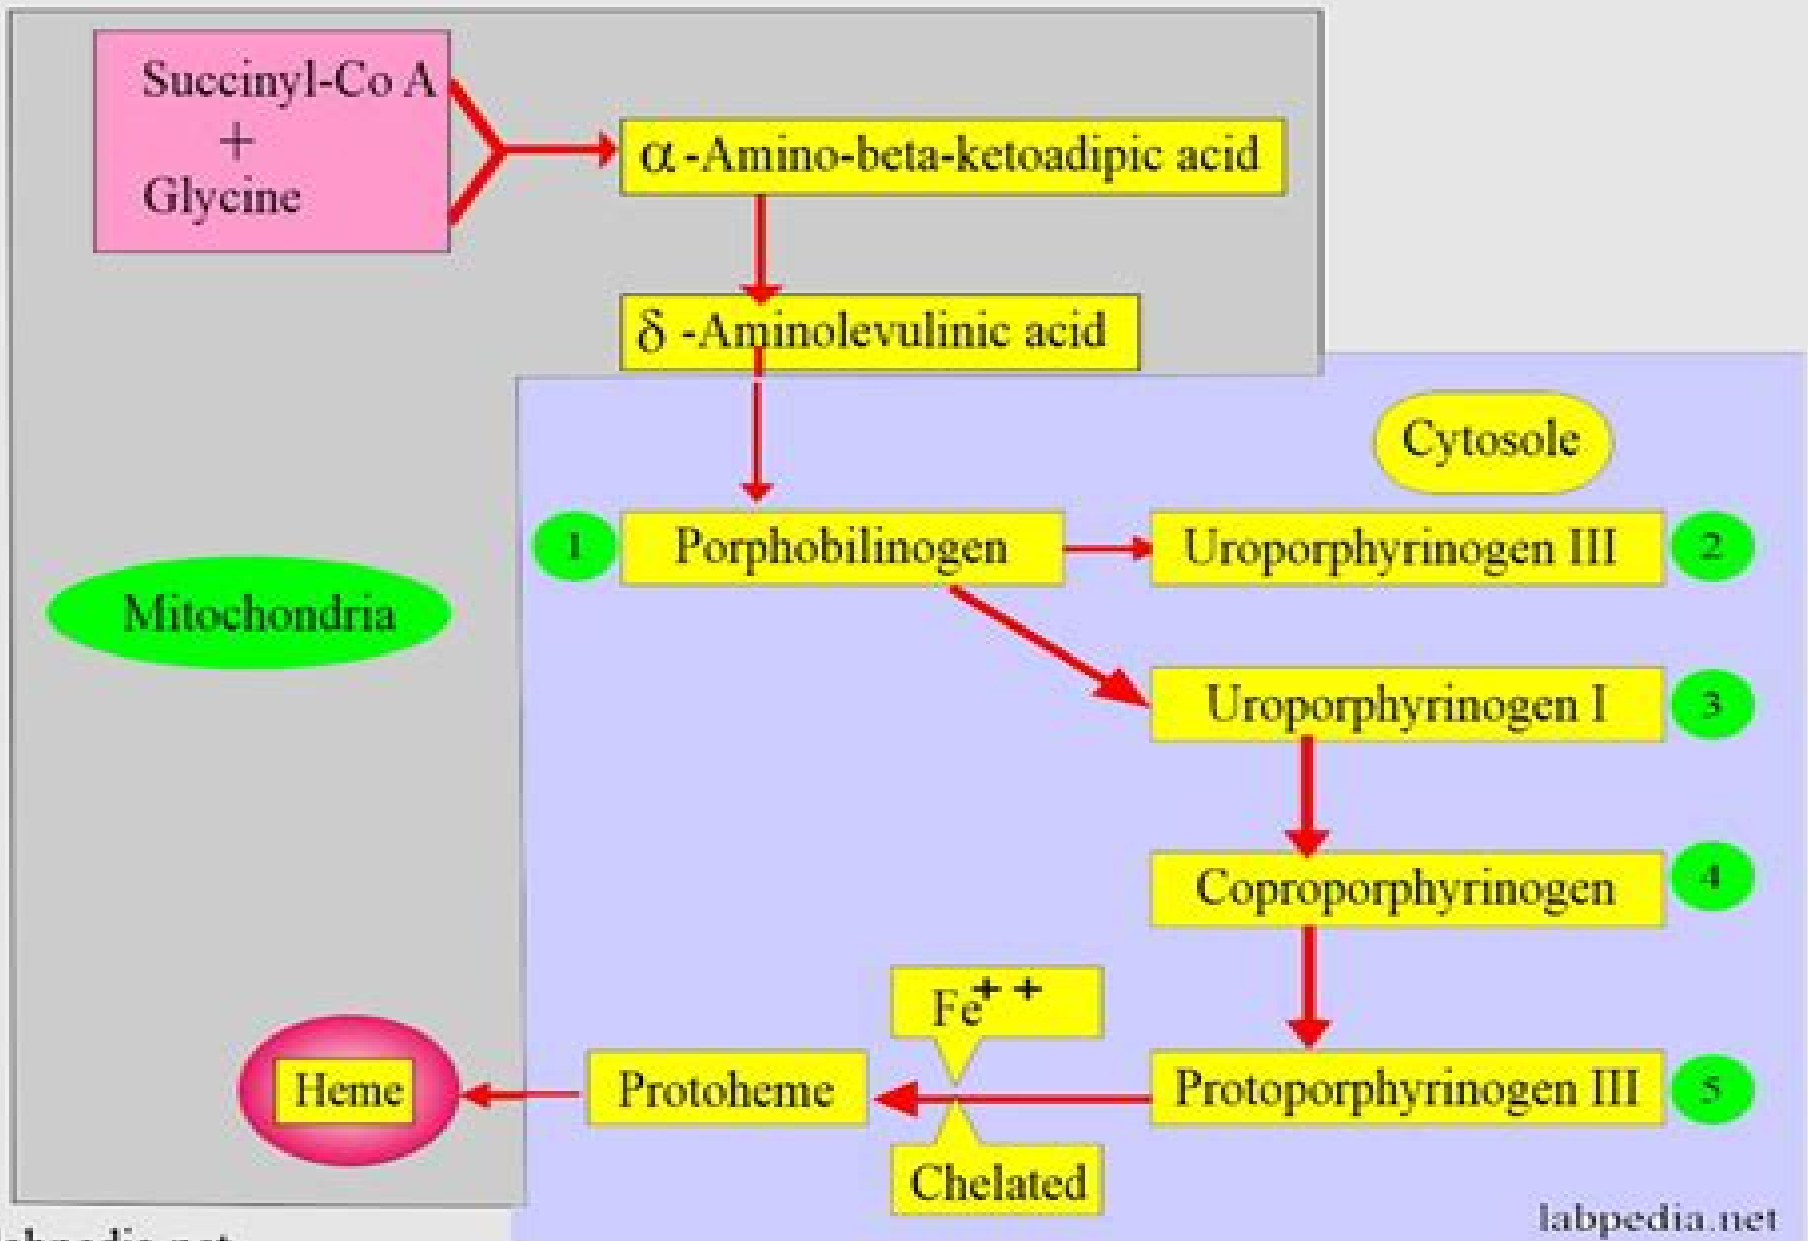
Succinyl-Co A
+
Glycine

$\alpha$-Amino-beta-ketoadipic acid

$\delta$ -Aminolevulinic acid

Cytosole

Mitochondria

1 Porphobilinogen

Uroporphyrinogen III 2

Uroporphyrinogen I 3

Coproporphyrinogen 4

$Fe^{++}$

Heme

Protoheme

Protoporphyrinogen III 5

Chelated

labpedia.net

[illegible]bpedia.net